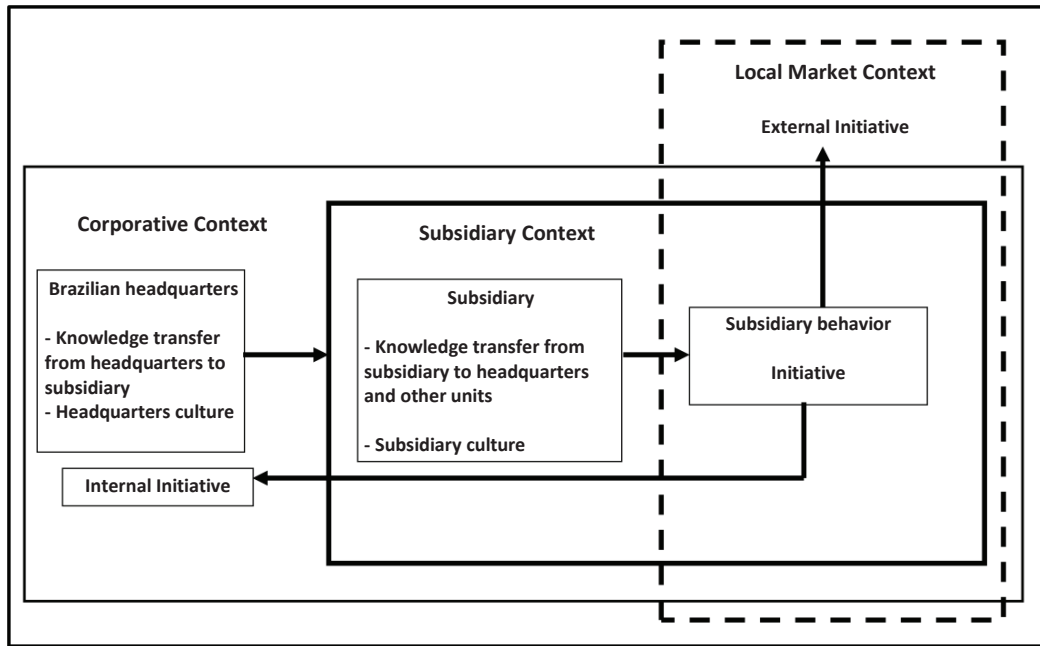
Local Market Context

External Initiative

Corporative Context

Subsidiary Context

Brazilian headquarters

- Knowledge transfer from headquarters to subsidiary
- Headquarters culture

Subsidiary

- Knowledge transfer from subsidiary to headquarters and other units

- Subsidiary culture

Subsidiary behavior

Initiative

Internal Initiative